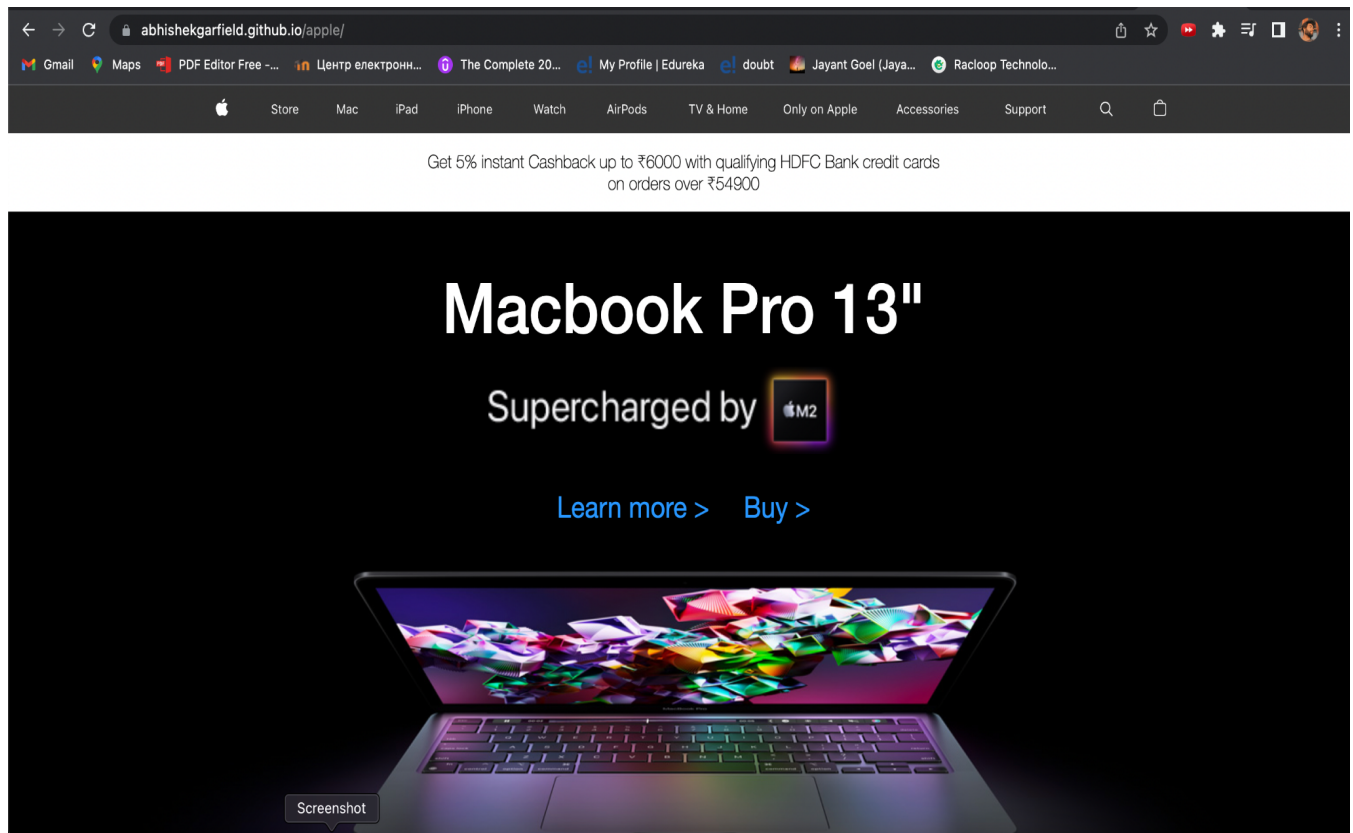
abhishekgarfield.github.io/apple/

Gmail Maps PDF Editor Free -... Центр електронн... The Complete 20... My Profile | Edureka doubt Jayant Goel (Jaya... Racloop Technolo...

Store Mac iPad iPhone Watch AirPods TV & Home Only on Apple Accessories Support

Get 5% instant Cashback up to ₹6000 with qualifying HDFC Bank credit cards on orders over ₹54900

Macbook Pro 13"

Supercharged by M2

Learn more > Buy >

MacBook Pro

Screenshot